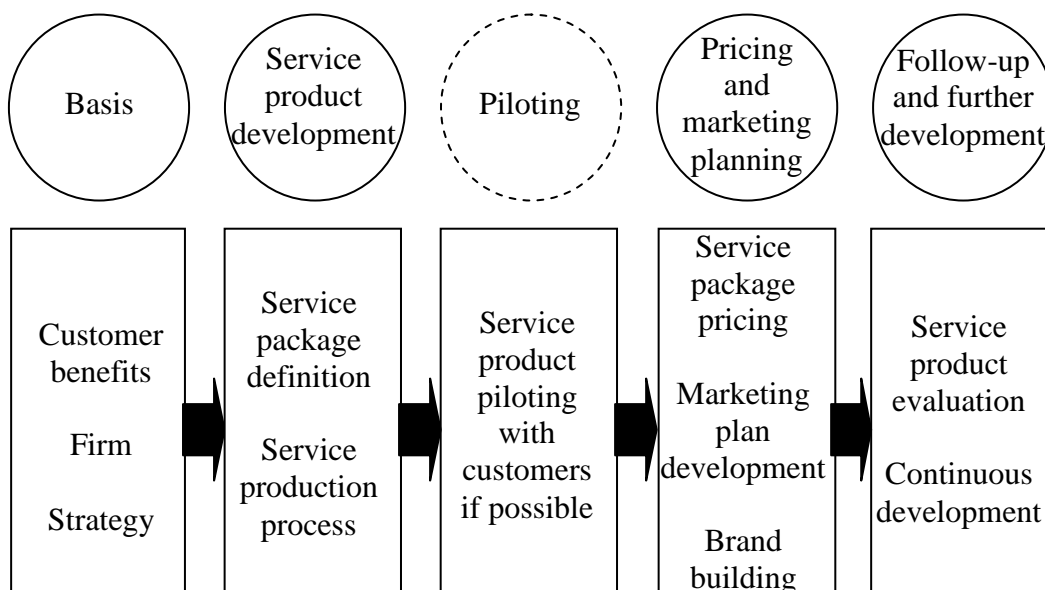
Basis

Service product development

Piloting

Pricing and marketing planning

Follow-up and further development

Customer benefits

Firm

Strategy

Service package definition

Service production process

Service product piloting with customers if possible

Service package pricing

Marketing plan development

Brand building

Service product evaluation

Continuous development